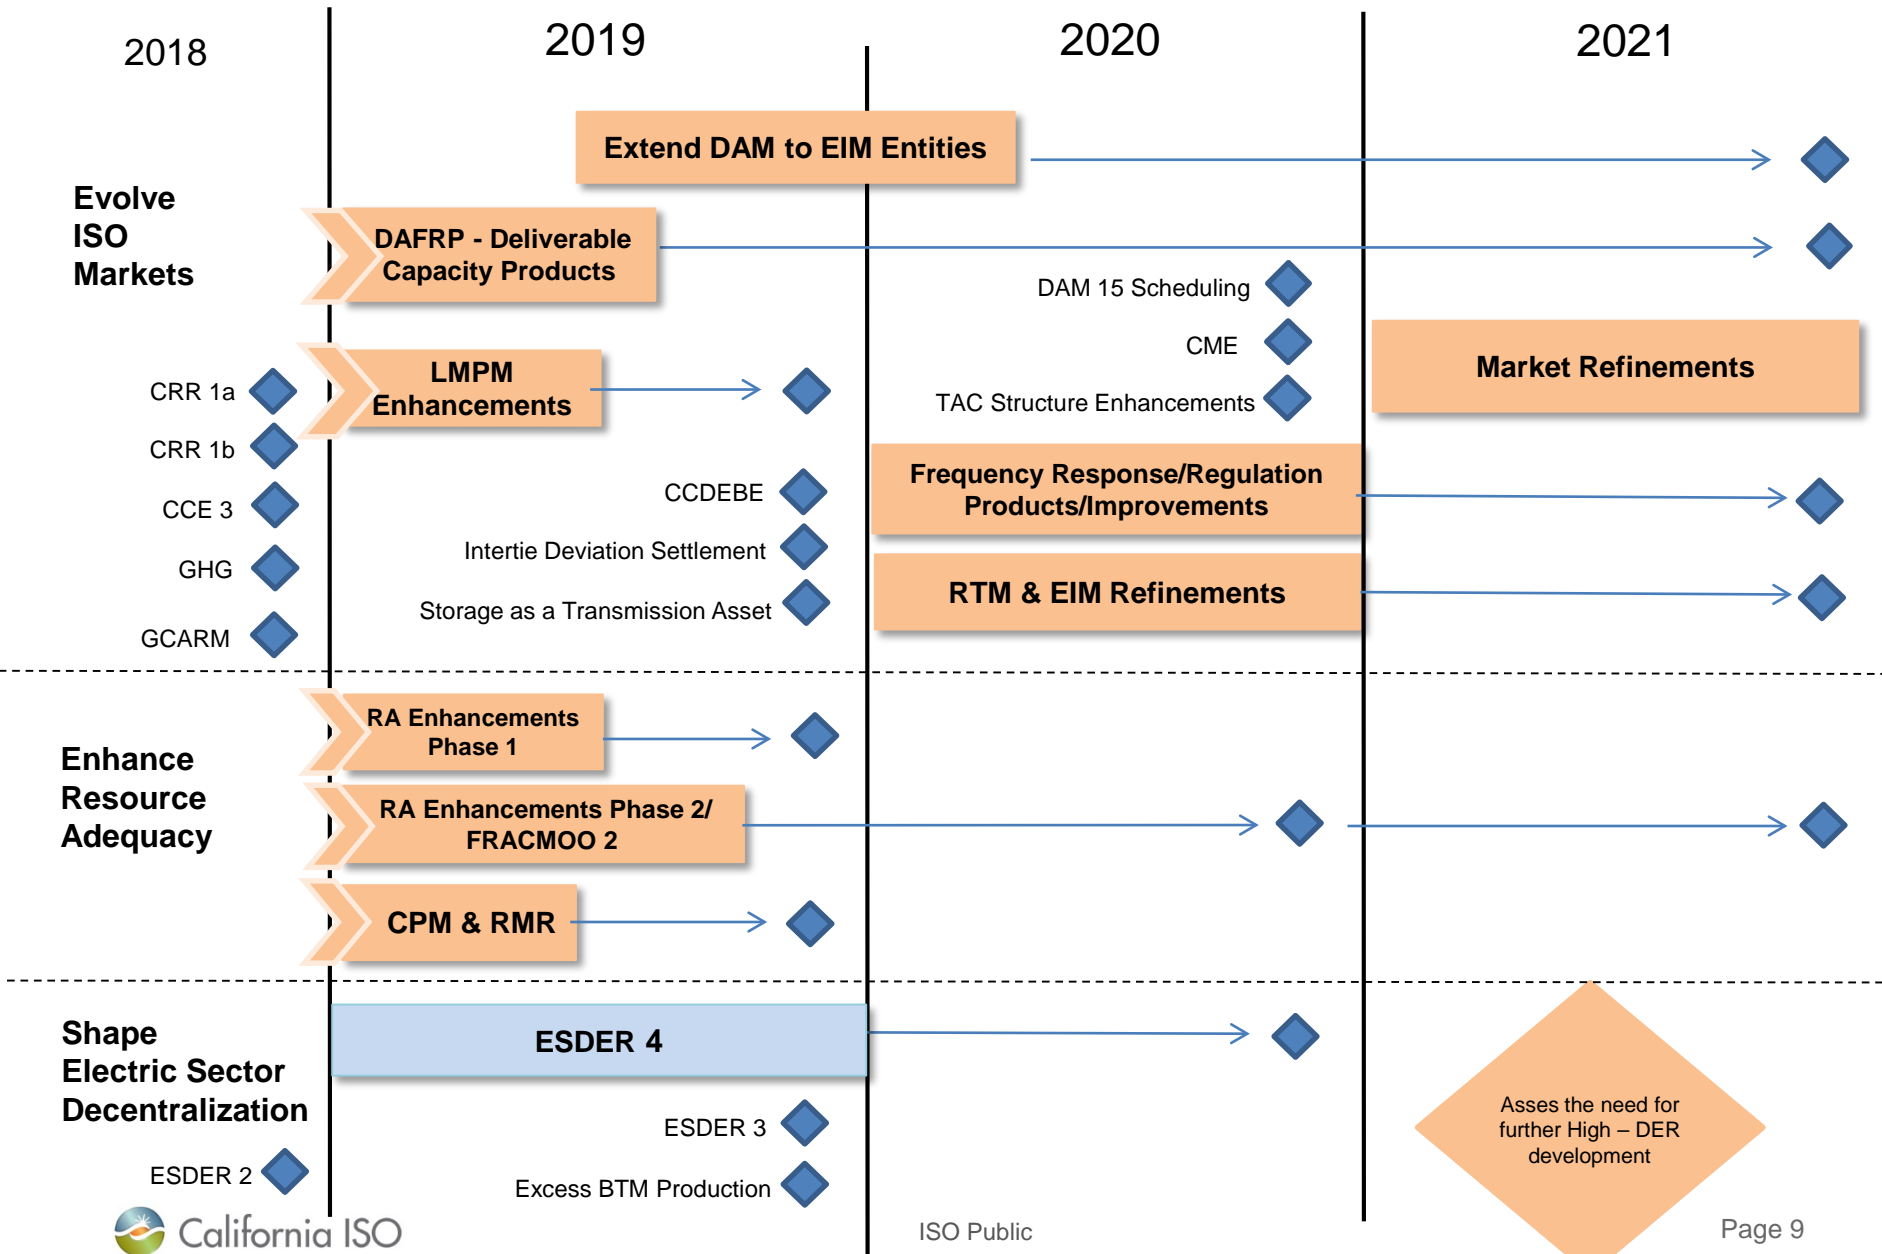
2018

2019

2020

2021

Extend DAM to EIM Entities

Evolve ISO Markets

DAFRP - Deliverable Capacity Products

DAM 15 Scheduling

CME

Market Refinements

CRR 1a

LMPM Enhancements

TAC Structure Enhancements

CRR 1b

CCDEBE

Frequency Response/Regulation Products/Improvements

CCE 3

Intertie Deviation Settlement

GHG

Storage as a Transmission Asset

RTM & EIM Refinements

GCARM

RA Enhancements Phase 1

Enhance Resource Adequacy

RA Enhancements Phase 2/ FRACMOO 2

CPM & RMR

Shape Electric Sector Decentralization

ESDER 4

Asses the need for further High – DER development

ESDER 3

ESDER 2

Excess BTM Production

California ISO

ISO Public

Page 9